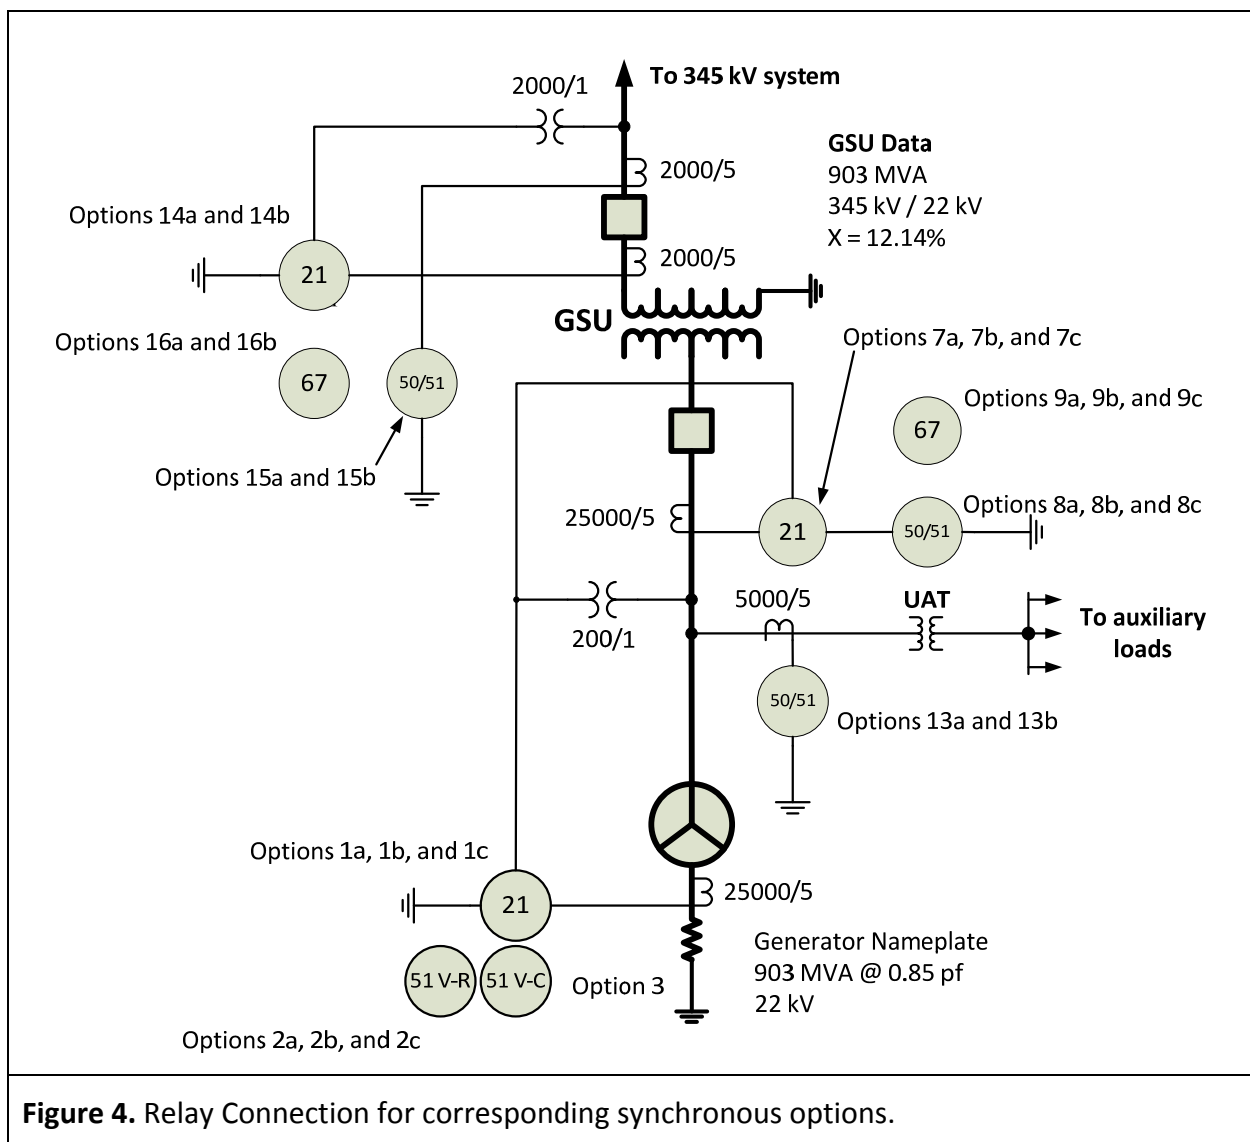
2000/1

To 345 kV system

2000/5

GSU Data
903 MVA
345 kV / 22 kV
X = 12.14%

Options 14a and 14b

2000/5

21

GSU

Options 16a and 16b

67

50/51

Options 7a, 7b, and 7c

Options 9a, 9b, and 9c

67

Options 15a and 15b

25000/5

21

50/51

Options 8a, 8b, and 8c

5000/5

UAT

To auxiliary loads

200/1

50/51

Options 13a and 13b

Options 1a, 1b, and 1c

21

25000/5

Generator Nameplate
903 MVA @ 0.85 pf
22 kV

51 V-R

51 V-C

Option 3

Options 2a, 2b, and 2c

**Figure 4.** Relay Connection for corresponding synchronous options.